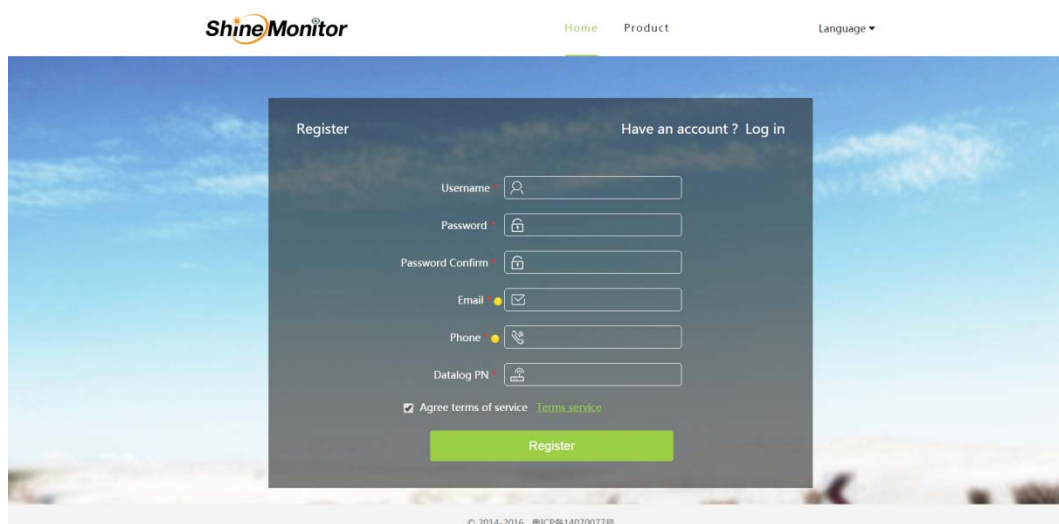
ShineMonitor

Home Product

Language ▾

Register

Have an account ? Log in

Username *

Password *

Password Confirm *

Email *

Phone *

Datalog PN *

Agree terms of service Terms service

Register

© 2014-2016 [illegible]